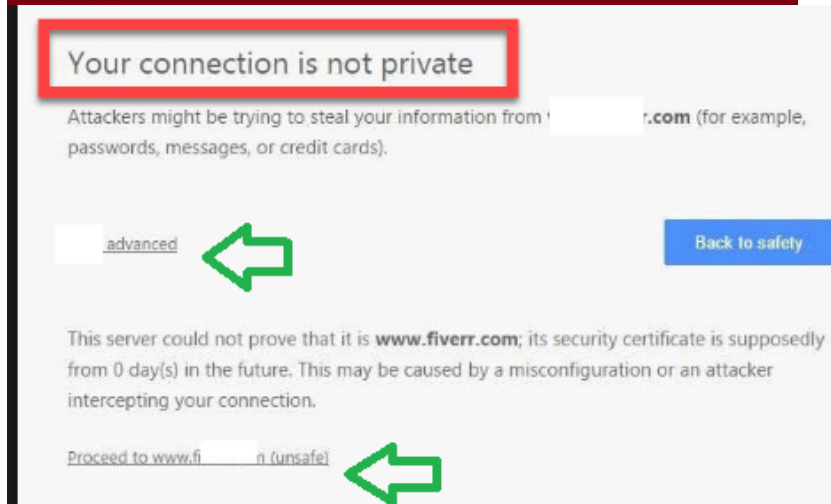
Your connection is not private

Attackers might be trying to steal your information from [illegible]r.com (for example, passwords, messages, or credit cards).

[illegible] advanced

Back to safety

This server could not prove that it is www.fiverr.com; its security certificate is supposedly from 0 day(s) in the future. This may be caused by a misconfiguration or an attacker intercepting your connection.

Proceed to www.fi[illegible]n (unsafe)